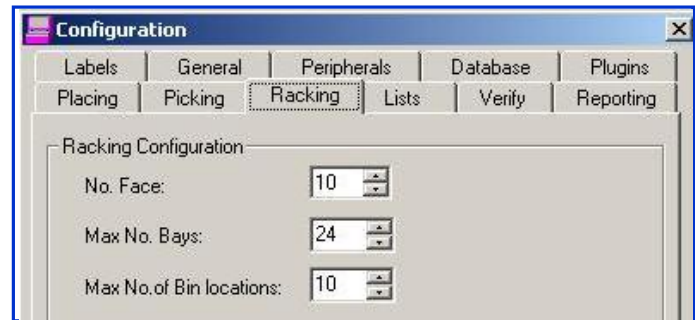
Configuration

Labels | General | Peripherals | Database | Plugins
Placing | Picking | Racking | Lists | Verify | Reporting

Racking Configuration

No. Face: 10

Max No. Bays: 24

Max No.of Bin locations: 10